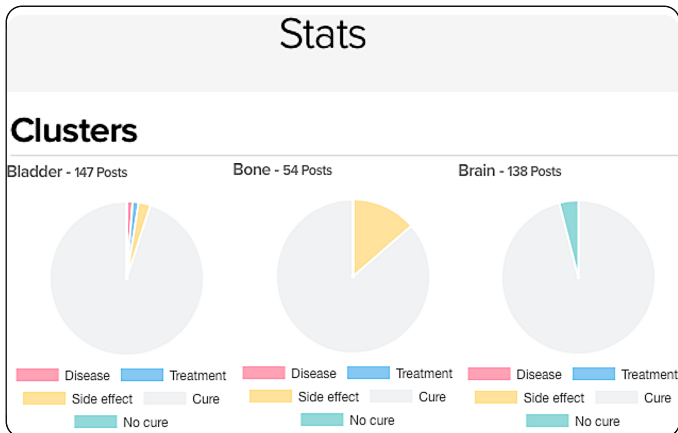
Stats

Clusters

Bladder - 147 Posts

Disease Treatment
Side effect Cure
No cure

Bone - 54 Posts

Disease Treatment
Side effect Cure
No cure

Brain - 138 Posts

Disease Treatment
Side effect Cure
No cure